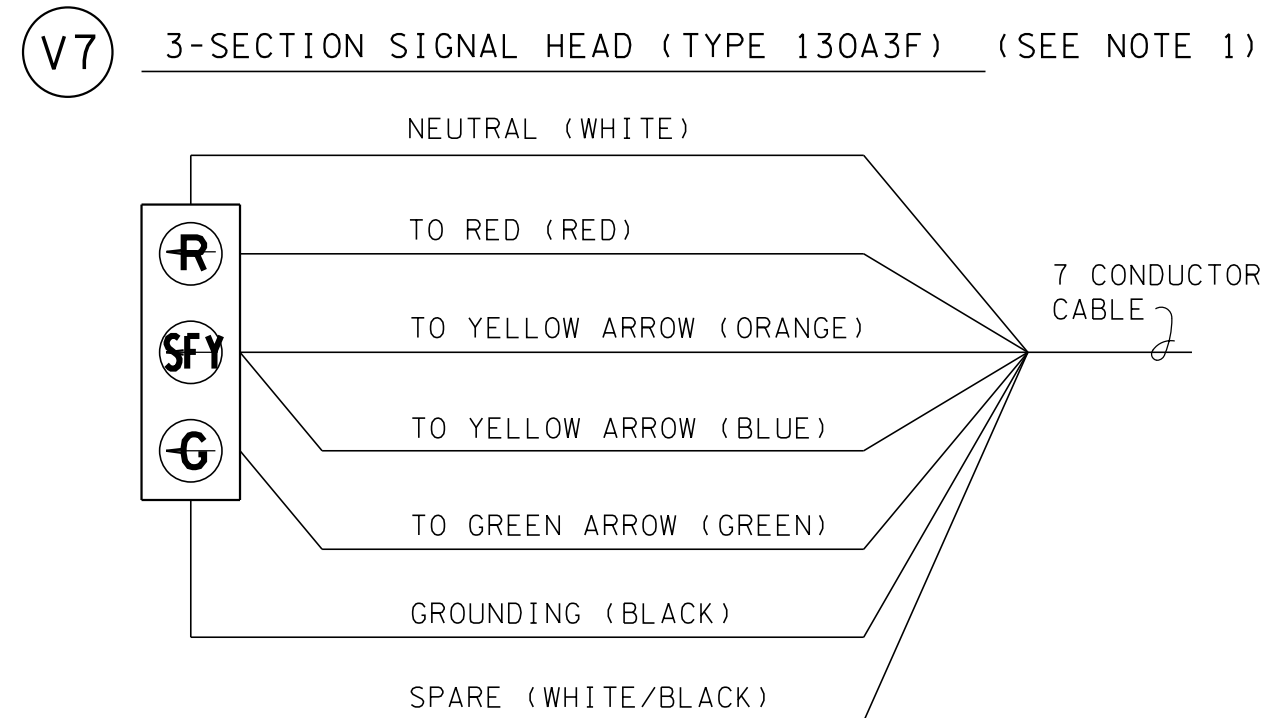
V7

3-SECTION SIGNAL HEAD (TYPE 130A3F) (SEE NOTE 1)

NEUTRAL (WHITE)

R

SFY

G

TO RED (RED)

TO YELLOW ARROW (ORANGE)

TO YELLOW ARROW (BLUE)

TO GREEN ARROW (GREEN)

GROUNDING (BLACK)

SPARE (WHITE/BLACK)

7 CONDUCTOR CABLE